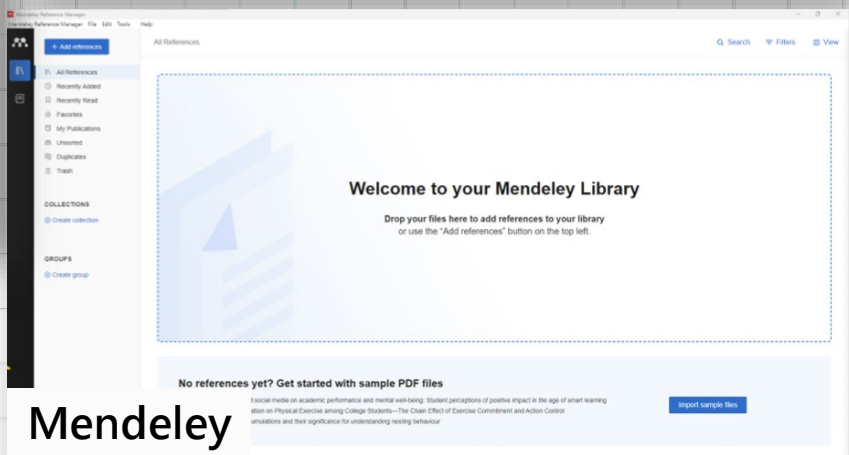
Mendeley Reference Manager

Mendeley Reference Manager File Edit Tools Help

+ Add references

All References

Search Filters View

All References
Recently Added
Recently Read
Favorites
My Publications
Unsorted
Duplicates
Trash

COLLECTIONS

Create collection

GROUPS

Create group

Welcome to your Mendeley Library

Drop your files here to add references to your library
or use the "Add references" button on the top left.

No references yet? Get started with sample PDF files

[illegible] social media on academic performance and mental well-being: Student perceptions of positive impact in the age of smart learning
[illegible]ation on Physical Exercise among College Students—The Chain Effect of Exercise Commitment and Action Control
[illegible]umulations and their significance for understanding nesting behaviour

Import sample files

Mendeley